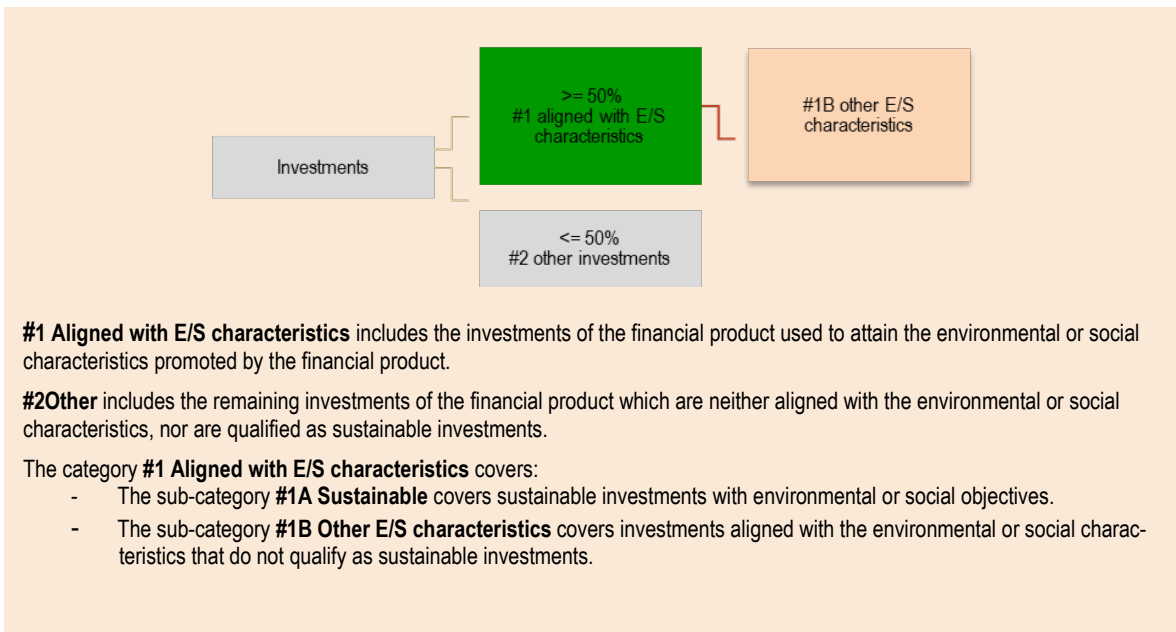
Investments

>= 50%
#1 aligned with E/S characteristics

#1B other E/S characteristics

<= 50%
#2 other investments

**#1 Aligned with E/S characteristics** includes the investments of the financial product used to attain the environmental or social characteristics promoted by the financial product.

**#2Other** includes the remaining investments of the financial product which are neither aligned with the environmental or social characteristics, nor are qualified as sustainable investments.

The category **#1 Aligned with E/S characteristics** covers:
- The sub-category **#1A Sustainable** covers sustainable investments with environmental or social objectives.
- The sub-category **#1B Other E/S characteristics** covers investments aligned with the environmental or social characteristics that do not qualify as sustainable investments.